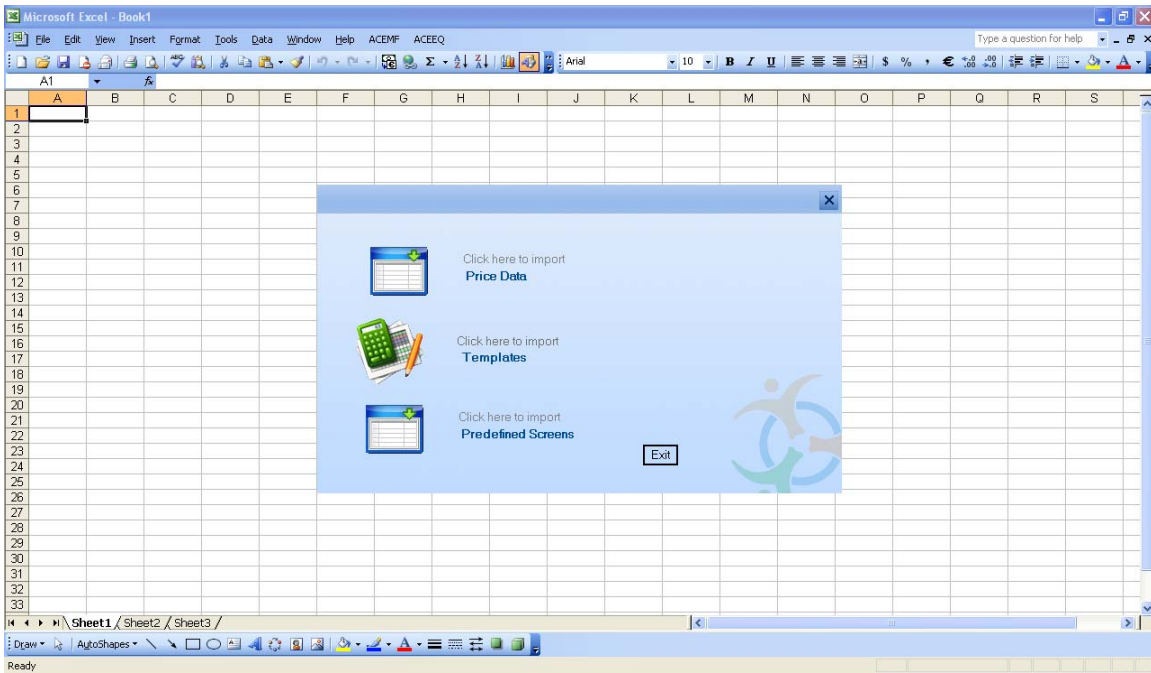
Microsoft Excel - Book1

File Edit View Insert Format Tools Data Window Help ACEMF ACEEQ

Type a question for help

Arial 10 B I U $ % , €

A1 fx

| | A | B | C | D | E | F | G | H | I | J | K | L | M | N | O | P | Q | R | S |
|---|---|---|---|---|---|---|---|---|---|---|---|---|---|---|---|---|---|---|---|
| 1 | | | | | | | | | | | | | | | | | | | |
| 2 | | | | | | | | | | | | | | | | | | | |
| 3 | | | | | | | | | | | | | | | | | | | |
| 4 | | | | | | | | | | | | | | | | | | | |
| 5 | | | | | | | | | | | | | | | | | | | |
| 6 | | | | | | | | | | | | | | | | | | | |
| 7 | | | | | | | | | | | | | | | | | | | |
| 8 | | | | | | | | | | | | | | | | | | | |
| 9 | | | | | | | | | | | | | | | | | | | |
| 10 | | | | | | | | | | | | | | | | | | | |
| 11 | | | | | | | | | | | | | | | | | | | |
| 12 | | | | | | | | | | | | | | | | | | | |
| 13 | | | | | | | | | | | | | | | | | | | |
| 14 | | | | | | | | | | | | | | | | | | | |
| 15 | | | | | | | | | | | | | | | | | | | |
| 16 | | | | | | | | | | | | | | | | | | | |
| 17 | | | | | | | | | | | | | | | | | | | |
| 18 | | | | | | | | | | | | | | | | | | | |
| 19 | | | | | | | | | | | | | | | | | | | |
| 20 | | | | | | | | | | | | | | | | | | | |
| 21 | | | | | | | | | | | | | | | | | | | |
| 22 | | | | | | | | | | | | | | | | | | | |
| 23 | | | | | | | | | | | | | | | | | | | |
| 24 | | | | | | | | | | | | | | | | | | | |
| 25 | | | | | | | | | | | | | | | | | | | |
| 26 | | | | | | | | | | | | | | | | | | | |
| 27 | | | | | | | | | | | | | | | | | | | |
| 28 | | | | | | | | | | | | | | | | | | | |
| 29 | | | | | | | | | | | | | | | | | | | |
| 30 | | | | | | | | | | | | | | | | | | | |
| 31 | | | | | | | | | | | | | | | | | | | |
| 32 | | | | | | | | | | | | | | | | | | | |
| 33 | | | | | | | | | | | | | | | | | | | |

Click here to import
Price Data

Click here to import
Templates

Click here to import
Predefined Screens

Exit

Sheet1 Sheet2 Sheet3

Draw AutoShapes

Ready